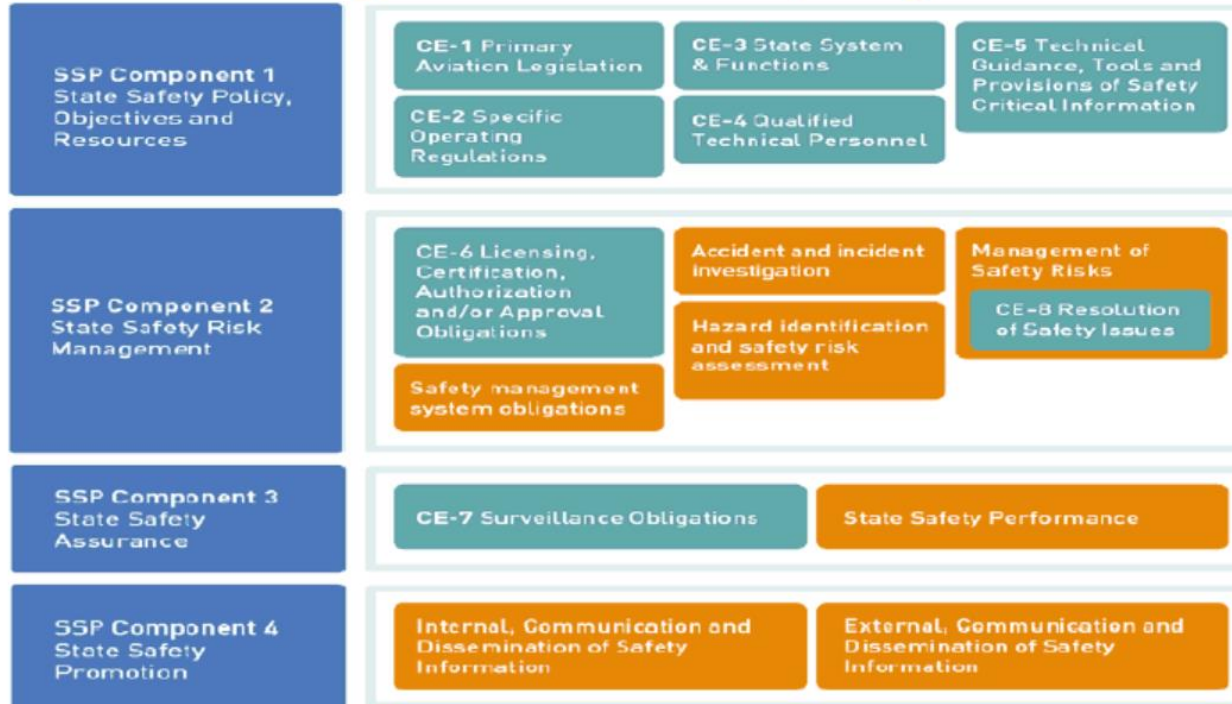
SSP Component 1
State Safety Policy, Objectives and Resources

CE-1 Primary Aviation Legislation

CE-2 Specific Operating Regulations

CE-3 State System & Functions

CE-4 Qualified Technical Personnel

CE-5 Technical Guidance, Tools and Provisions of Safety Critical Information

SSP Component 2
State Safety Risk Management

CE-6 Licensing, Certification, Authorization and/or Approval Obligations

Safety management system obligations

Accident and incident investigation

Hazard identification and safety risk assessment

Management of Safety Risks

CE-8 Resolution of Safety Issues

SSP Component 3
State Safety Assurance

CE-7 Surveillance Obligations

State Safety Performance

SSP Component 4
State Safety Promotion

Internal, Communication and Dissemination of Safety Information

External, Communication and Dissemination of Safety Information